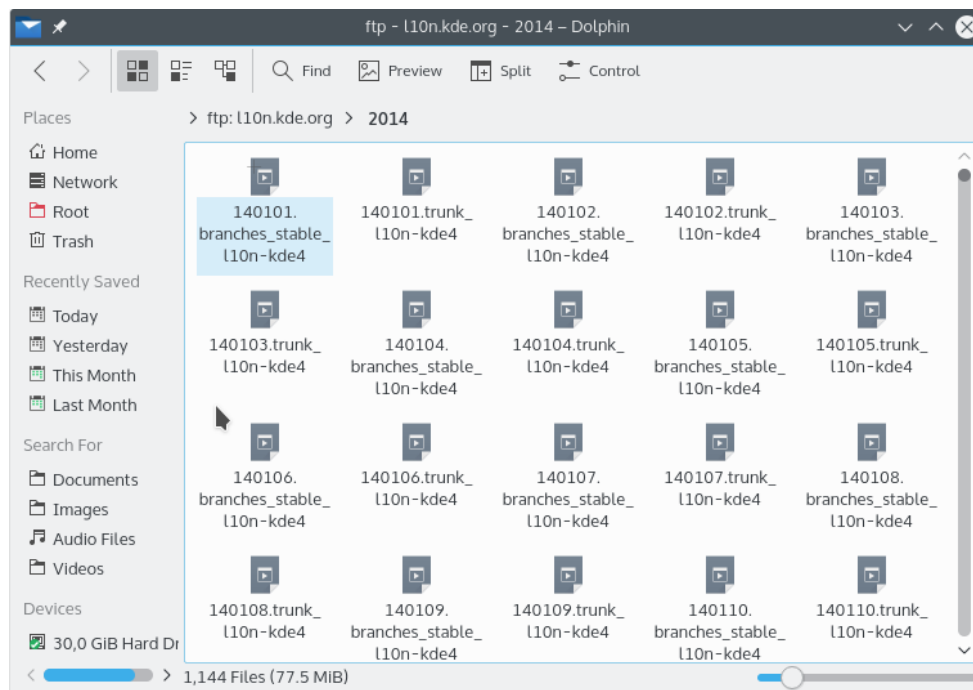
ftp - l10n.kde.org - 2014 – Dolphin

Find Preview Split Control

Places
Home
Network
Root
Trash

Recently Saved
Today
Yesterday
This Month
Last Month

Search For
Documents
Images
Audio Files
Videos

Devices
30,0 GiB Hard Dr

> ftp: l10n.kde.org > 2014

140101.branches_stable_l10n-kde4
140101.trunk_l10n-kde4
140102.branches_stable_l10n-kde4
140102.trunk_l10n-kde4
140103.branches_stable_l10n-kde4
140103.trunk_l10n-kde4
140104.branches_stable_l10n-kde4
140104.trunk_l10n-kde4
140105.branches_stable_l10n-kde4
140105.trunk_l10n-kde4
140106.branches_stable_l10n-kde4
140106.trunk_l10n-kde4
140107.branches_stable_l10n-kde4
140107.trunk_l10n-kde4
140108.branches_stable_l10n-kde4
140108.trunk_l10n-kde4
140109.branches_stable_l10n-kde4
140109.trunk_l10n-kde4
140110.branches_stable_l10n-kde4
140110.trunk_l10n-kde4

1,144 Files (77.5 MiB)